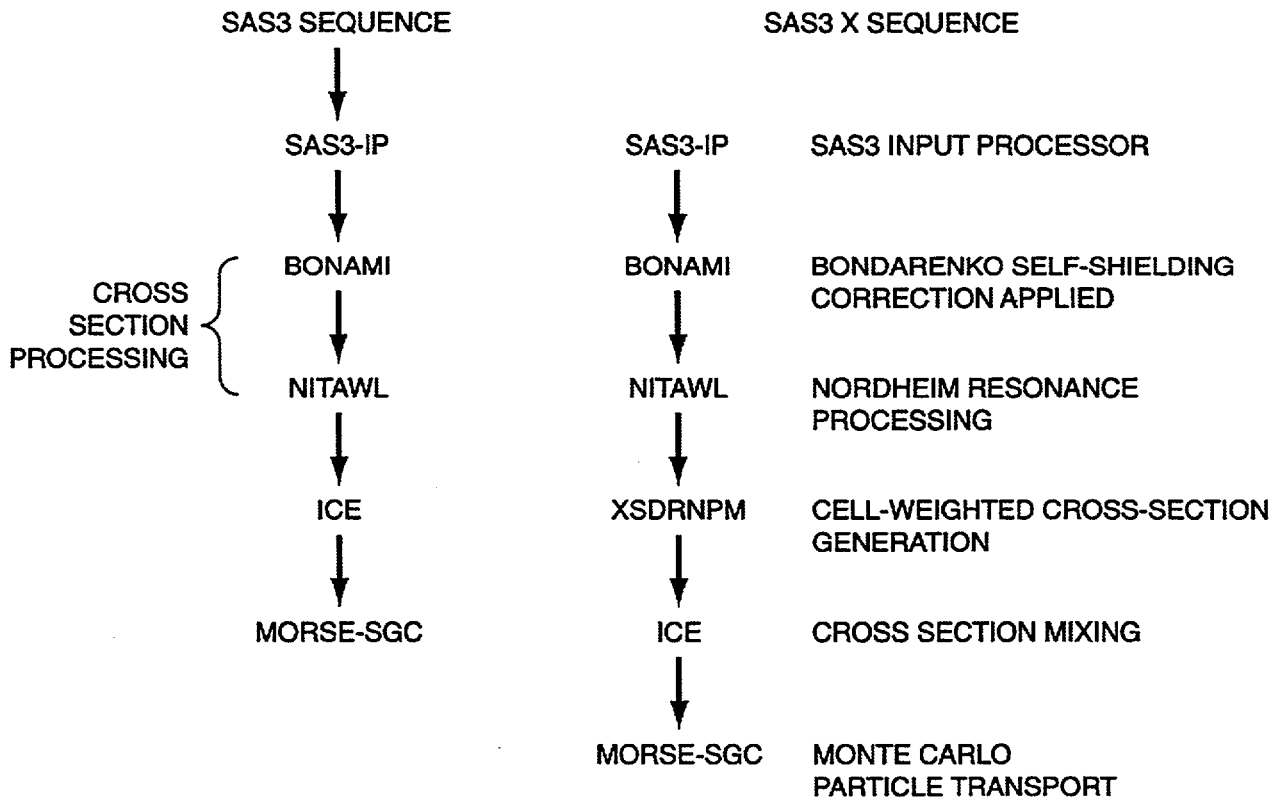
SAS3 SEQUENCE

SAS3-IP

CROSS SECTION PROCESSING

BONAMI

NITAWL

ICE

MORSE-SGC

SAS3 X SEQUENCE

SAS3-IP SAS3 INPUT PROCESSOR

BONAMI BONDARENKO SELF-SHIELDING CORRECTION APPLIED

NITAWL NORDHEIM RESONANCE PROCESSING

XSDRNPM CELL-WEIGHTED CROSS-SECTION GENERATION

ICE CROSS SECTION MIXING

MORSE-SGC MONTE CARLO PARTICLE TRANSPORT